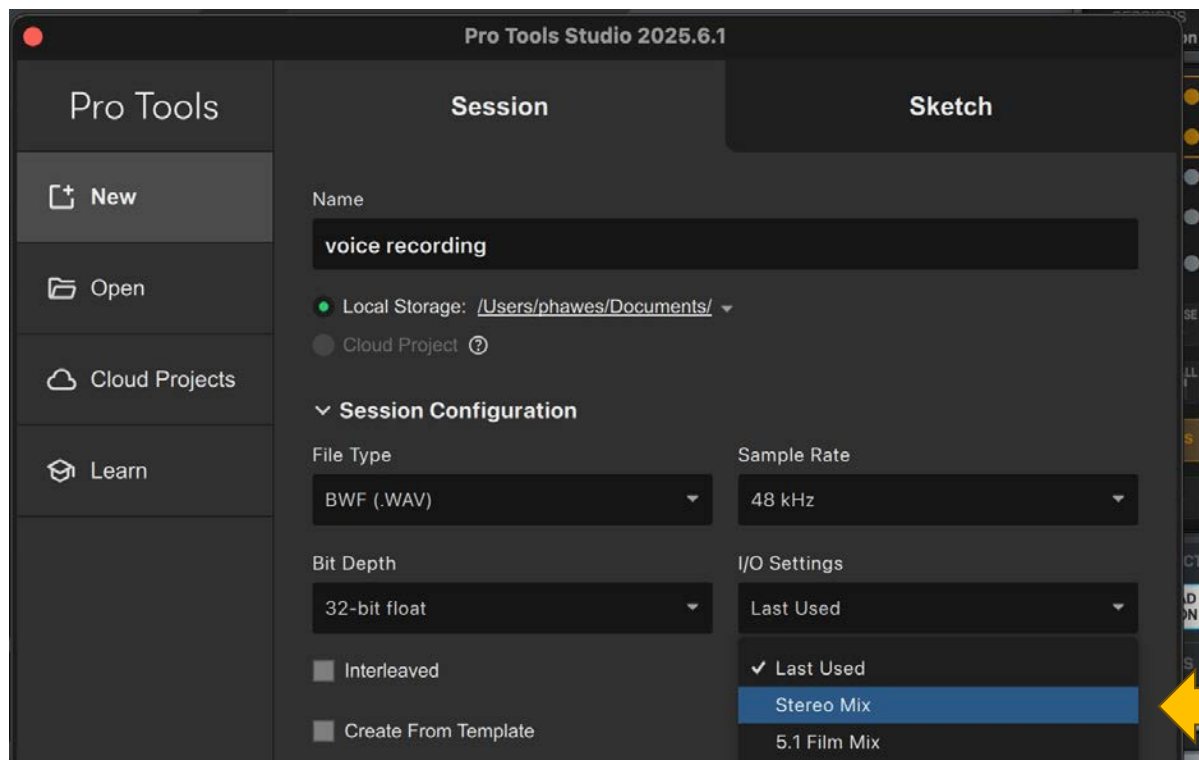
Pro Tools Studio 2025.6.1

Pro Tools

Session

Sketch

New

Open

Cloud Projects

Learn

Name

voice recording

Local Storage: /Users/phawes/Documents/

Cloud Project

Session Configuration

File Type

BWF (.WAV)

Sample Rate

48 kHz

Bit Depth

32-bit float

I/O Settings

Last Used

Interleaved

Create From Template

✓ Last Used

Stereo Mix

5.1 Film Mix